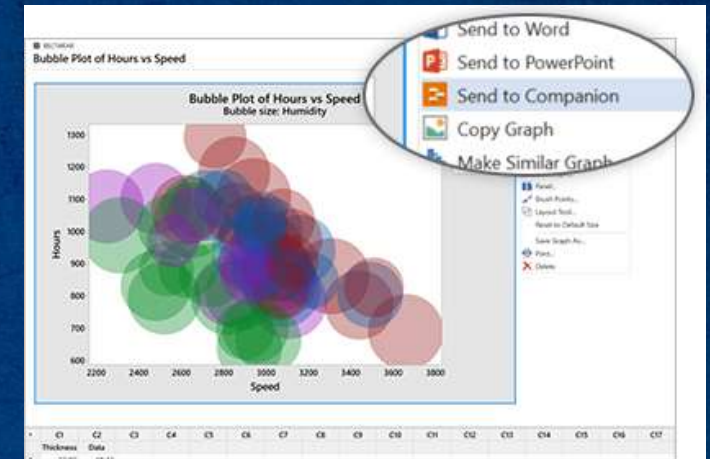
Bubble Plot of Hours vs Speed

Bubble Plot of Hours vs Speed
Bubble size: Humidity

Hours
1300
1200
1100
1000
900
800
700
600

2200 2400 2600 2800 3000 3200 3400 3600 3800
Speed

Send to Word
Send to PowerPoint
Send to Companion
Copy Graph
Make Similar Graph

Panel...
Brush Points...
Layout Tool...
Reset to Default Size
Save Graph As...
Print...
Delete

C1 C2 C3 C4 C5 C6 C7 C8 C9 C10 C11 C12 C13 C14 C15 C16 C17
Thickness Data